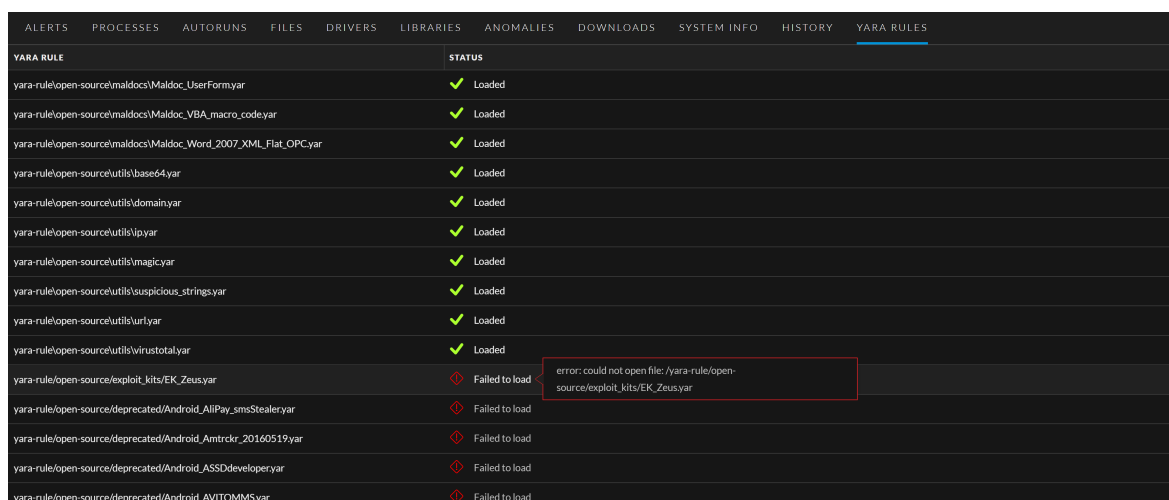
ALERTS PROCESSES AUTORUNS FILES DRIVERS LIBRARIES ANOMALIES DOWNLOADS SYSTEM INFO HISTORY YARA RULES

| YARA RULE | STATUS |
|---|---|
| yara-rule\open-source\maldocs\Maldoc_UserForm.yar | Loaded |
| yara-rule\open-source\maldocs\Maldoc_VBA_macro_code.yar | Loaded |
| yara-rule\open-source\maldocs\Maldoc_Word_2007_XML_Flat_OPC.yar | Loaded |
| yara-rule\open-source\utils\base64.yar | Loaded |
| yara-rule\open-source\utils\domain.yar | Loaded |
| yara-rule\open-source\utils\ip.yar | Loaded |
| yara-rule\open-source\utils\magic.yar | Loaded |
| yara-rule\open-source\utils\suspicious_strings.yar | Loaded |
| yara-rule\open-source\utils\url.yar | Loaded |
| yara-rule\open-source\utils\virustotal.yar | Loaded |
| yara-rule/open-source/exploit_kits/EK_Zeus.yar | Failed to load |
| yara-rule/open-source/deprecated/Android_AliPay_smsStealer.yar | Failed to load |
| yara-rule/open-source/deprecated/Android_Amtrckr_20160519.yar | Failed to load |
| yara-rule/open-source/deprecated/Android_ASSDdeveloper.yar | Failed to load |
| yara-rule/open-source/deprecated/Android_AVITOMMS.yar | Failed to load |

error: could not open file: /yara-rule/open-source/exploit_kits/EK_Zeus.yar